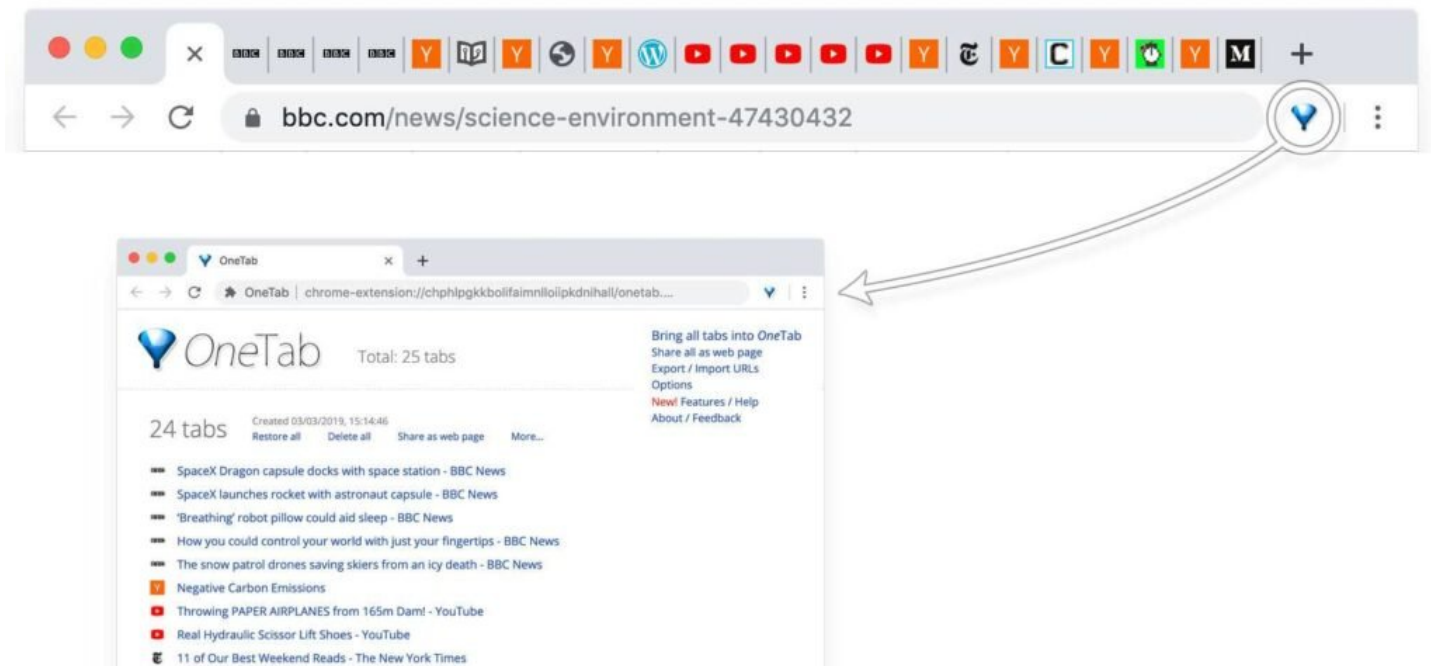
×  BBC  BBC  BBC  BBC  Y  Y  Y  Y  Y  C  Y  Y  M  +

bbc.com/news/science-environment-47430432

OneTab  ×  +

OneTab | chrome-extension://chphlpgkkbolifaimnlloiipkdnihall/onetab....

OneTab  Total: 25 tabs

Bring all tabs into OneTab
Share all as web page
Export / Import URLs
Options
New! Features / Help
About / Feedback

24 tabs  Created 03/03/2019, 15:14:46
Restore all  Delete all  Share as web page  More...

SpaceX Dragon capsule docks with space station - BBC News
SpaceX launches rocket with astronaut capsule - BBC News
'Breathing' robot pillow could aid sleep - BBC News
How you could control your world with just your fingertips - BBC News
The snow patrol drones saving skiers from an icy death - BBC News
Negative Carbon Emissions
Throwing PAPER AIRPLANES from 165m Dam! - YouTube
Real Hydraulic Scissor Lift Shoes - YouTube
11 of Our Best Weekend Reads - The New York Times